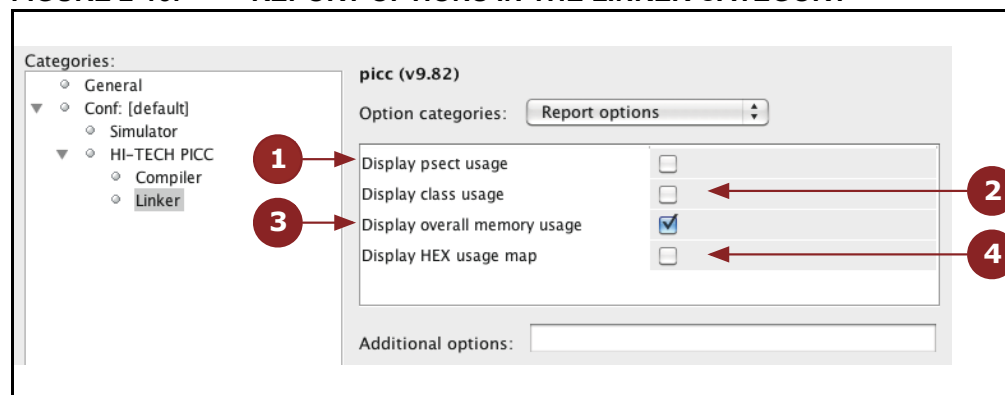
Categories:
General
Conf: [default]
Simulator
HI-TECH PICC
Compiler
Linker

picc (v9.82)

Option categories: Report options

1
Display psect usage
2
Display class usage
3
Display overall memory usage
4
Display HEX usage map

Additional options: